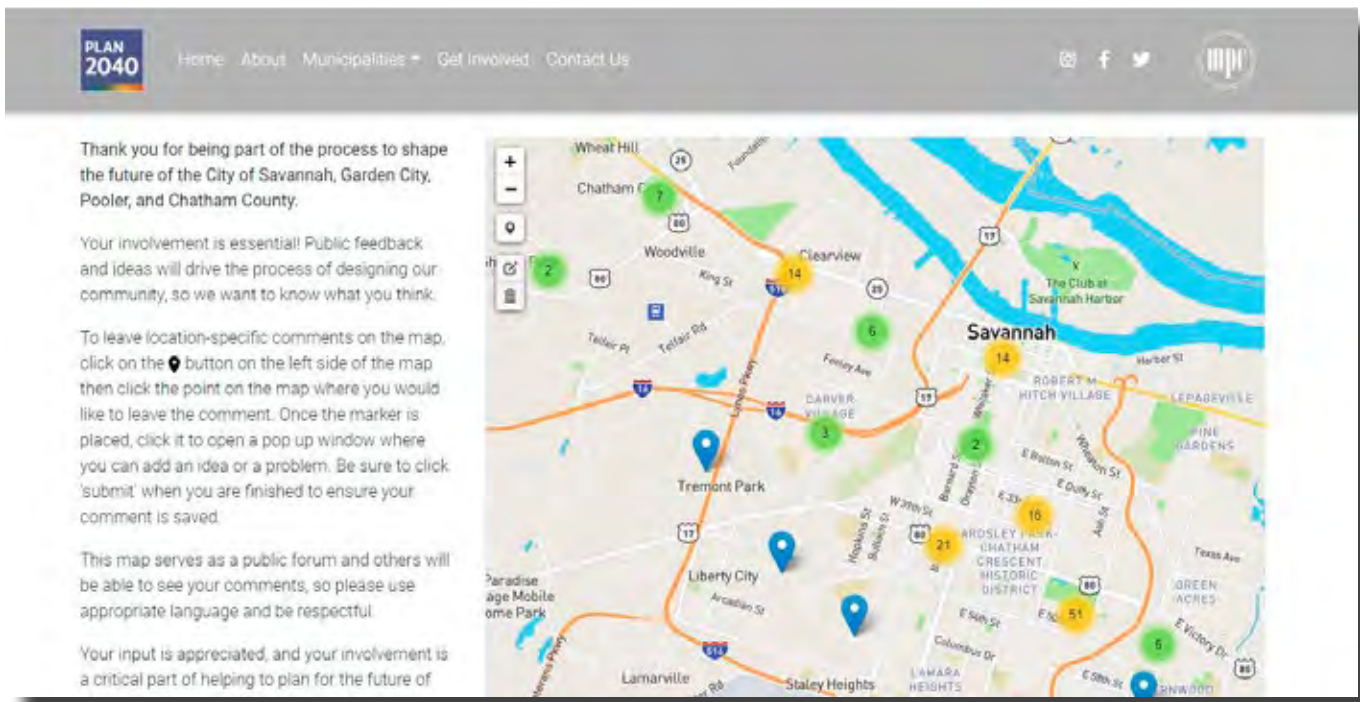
PLAN 2040

Home About Municipalities Get Involved Contact Us

Thank you for being part of the process to shape the future of the City of Savannah, Garden City, Pooler, and Chatham County.

Your involvement is essential! Public feedback and ideas will drive the process of designing our community, so we want to know what you think.

To leave location-specific comments on the map, click on the button on the left side of the map then click the point on the map where you would like to leave the comment. Once the marker is placed, click it to open a pop up window where you can add an idea or a problem. Be sure to click 'submit' when you are finished to ensure your comment is saved.

This map serves as a public forum and others will be able to see your comments, so please use appropriate language and be respectful.

Your input is appreciated, and your involvement is a critical part of helping to plan for the future of

+
−
Wheat Hill
Chatham C
7
Woodville
2
Clearview
14
King St
The Club at Savannah Harbor
Savannah
6
Telfair Rd
Telfair Pl
Harbor St
14
Fenley Ave
ROBERT M. HITCH VILLAGE
LEPAGEVILLE
CARVER VILLAGE
3
2
PINE GARDENS
Tremont Park
E Bolton St
Wheaton St
E Duffy St
10
W 38th St
21
ARDSLEY PARK-CHATHAM CRESCENT HISTORIC DISTRICT
Texas Ave
Paradise age Mobile ome Park
Liberty City
Arcadian St
GREEN ACRES
51
6
E Victory Dr
Columbus Dr
LAMARA HEIGHTS
Lamarville
Staley Heights
E 59th St
RNWOOD